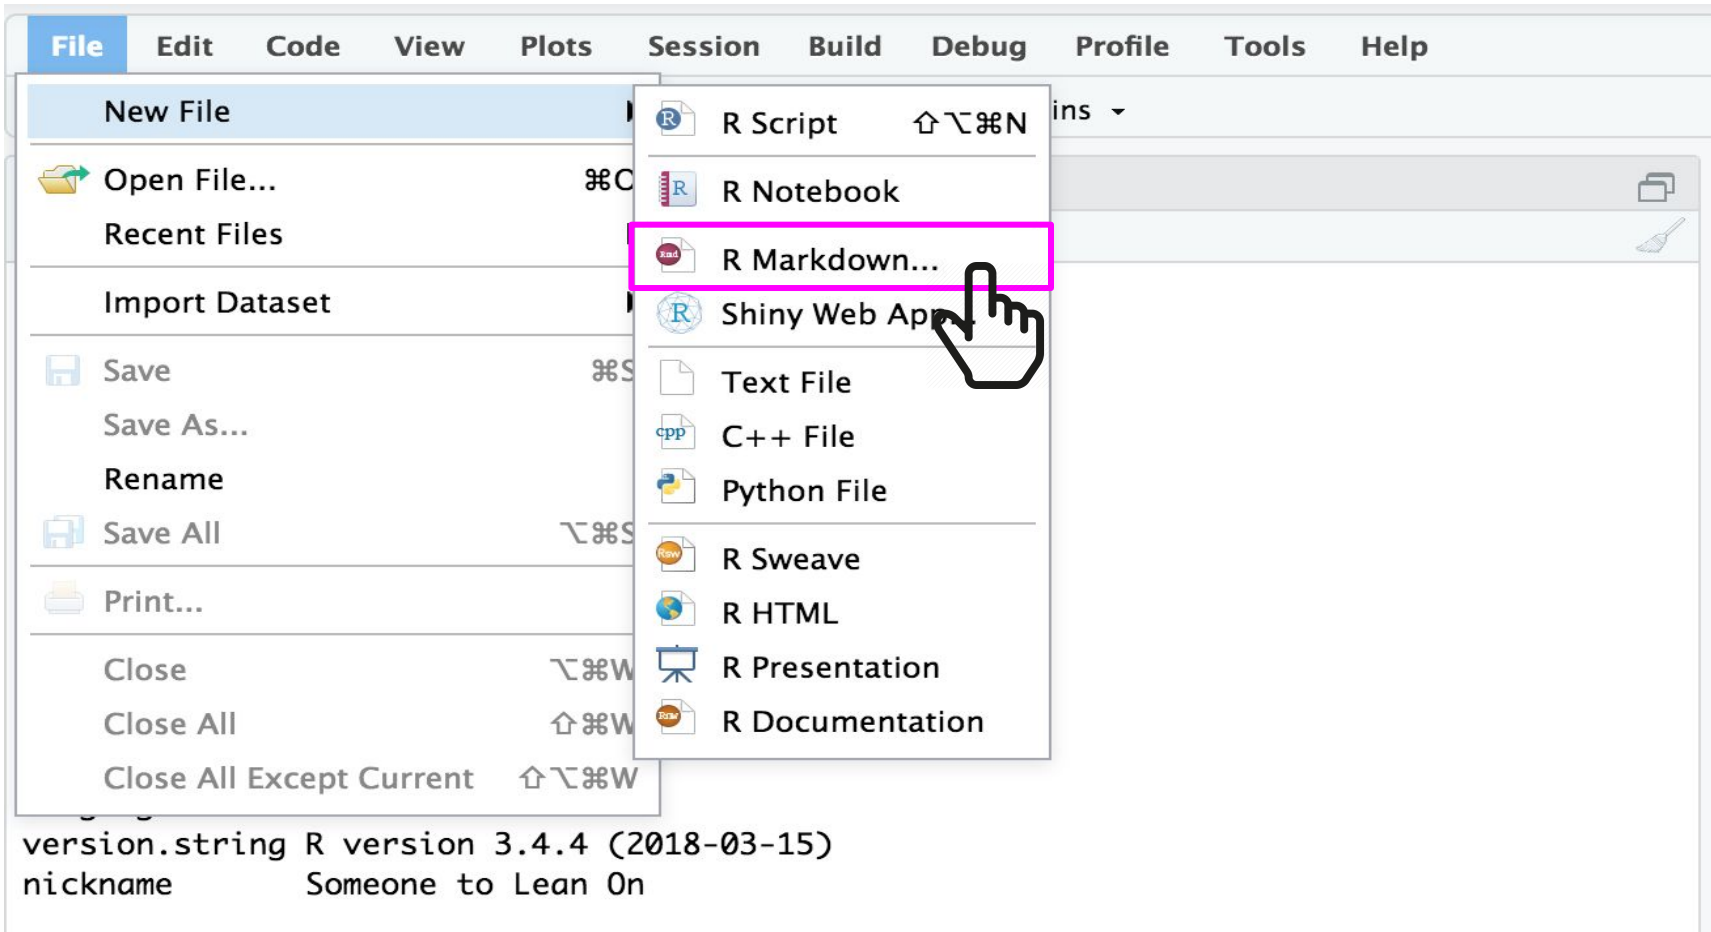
File Edit Code View Plots Session Build Debug Profile Tools Help

New File
Open File... ⌘O
Recent Files
Import Dataset
Save ⌘S
Save As...
Rename
Save All ⌥⌘S
Print...
Close ⌥⌘W
Close All ⇧⌘W
Close All Except Current ⇧⌥⌘W

R Script ⇧⌥⌘N
R Notebook
R Markdown...
Shiny Web App...
Text File
C++ File
Python File
R Sweave
R HTML
R Presentation
R Documentation

ins

version.string R version 3.4.4 (2018-03-15)
nickname Someone to Lean On